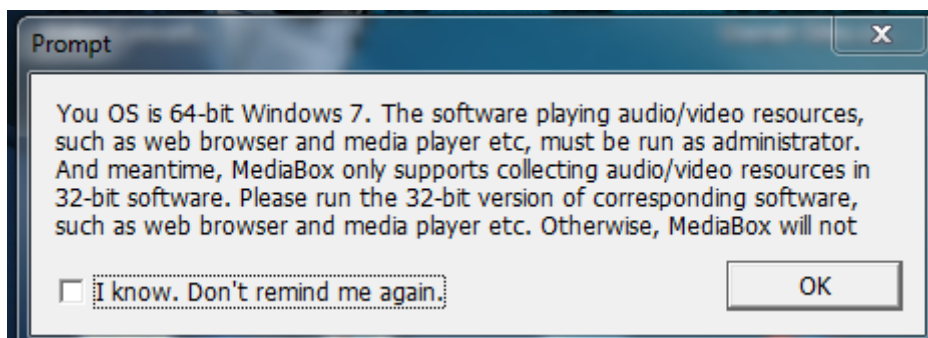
Prompt

You OS is 64-bit Windows 7. The software playing audio/video resources, such as web browser and media player etc, must be run as administrator. And meantime, MediaBox only supports collecting audio/video resources in 32-bit software. Please run the 32-bit version of corresponding software, such as web browser and media player etc. Otherwise, MediaBox will not

I know. Don't remind me again.

OK